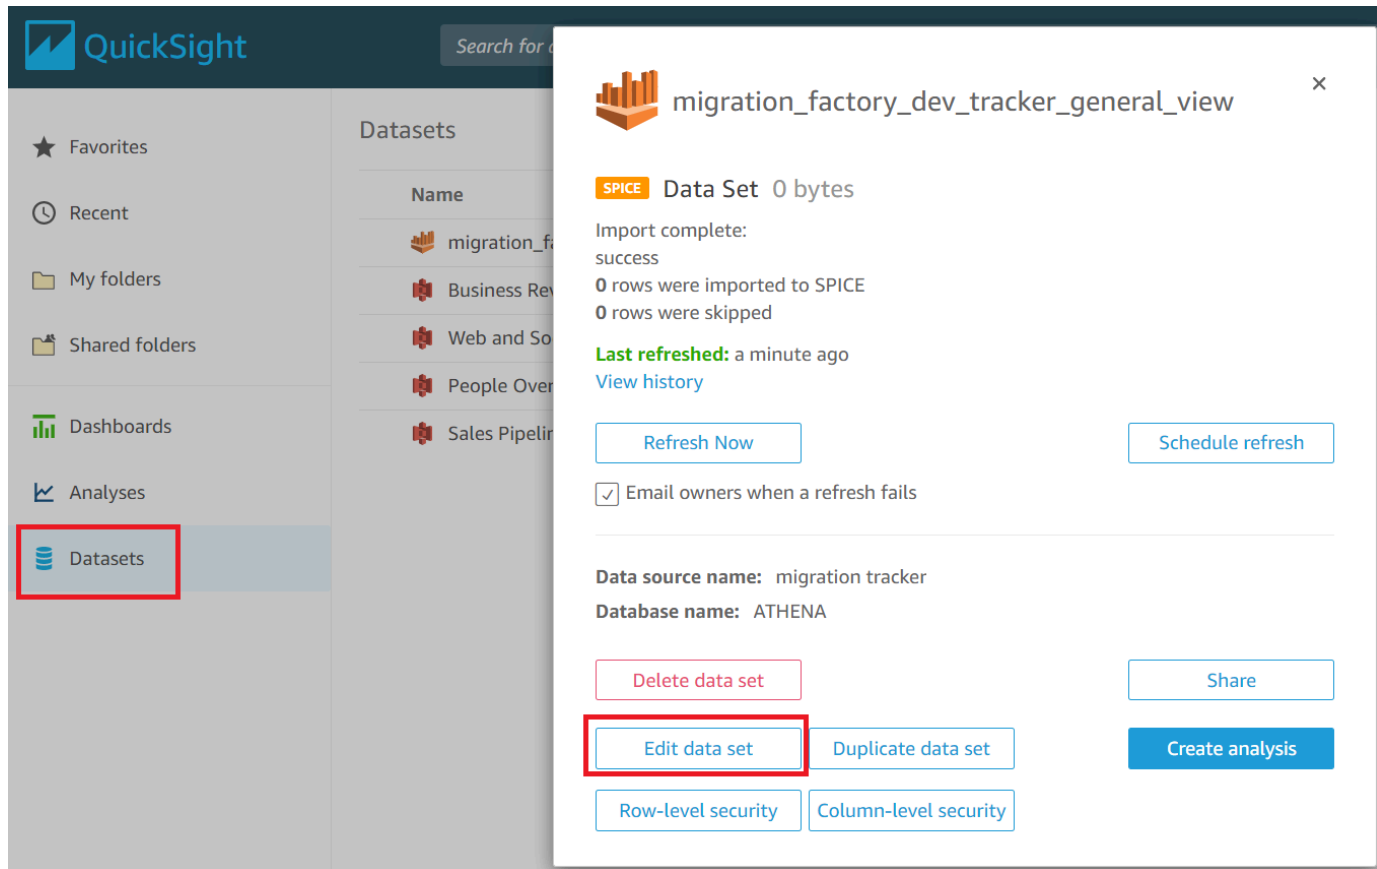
QuickSight

Search for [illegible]

Favorites

Recent

My folders

Shared folders

Dashboards

Analyses

Datasets

Datasets

Name

migration_f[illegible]

Business Re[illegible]

Web and So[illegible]

People Over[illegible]

Sales Pipelin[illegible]

migration_factory_dev_tracker_general_view

×

SPICE Data Set 0 bytes

Import complete:
success
**0** rows were imported to SPICE
**0** rows were skipped

**Last refreshed:** a minute ago
View history

Refresh Now

Schedule refresh

☑ Email owners when a refresh fails

**Data source name:** migration tracker
**Database name:** ATHENA

Delete data set

Share

Edit data set

Duplicate data set

Create analysis

Row-level security

Column-level security